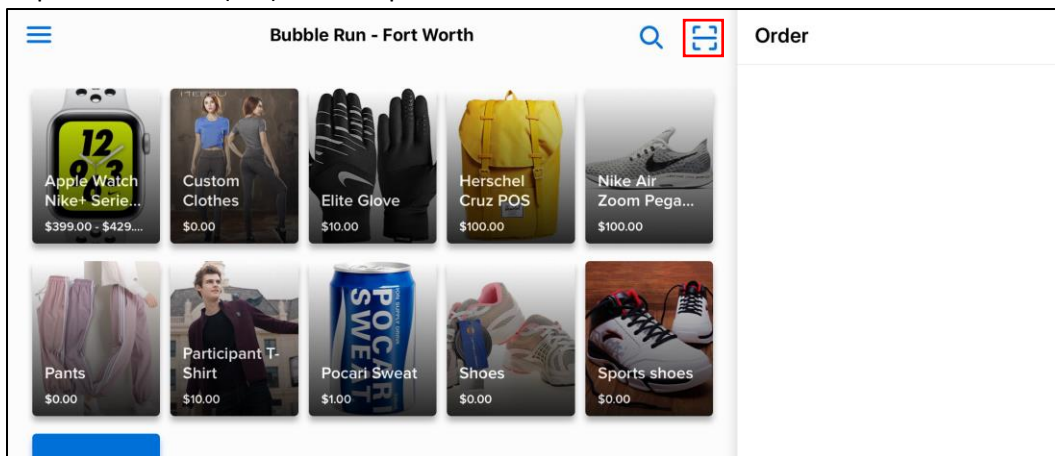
Bubble Run - Fort Worth

Order

Apple Watch Nike+ Serie...
$399.00 - $429....

Custom Clothes
$0.00

Elite Glove
$10.00

Herschel Cruz POS
$100.00

Nike Air Zoom Pega...
$100.00

Pants
$0.00

Participant T-Shirt
$10.00

Pocari Sweat
$1.00

Shoes
$0.00

Sports shoes
$0.00